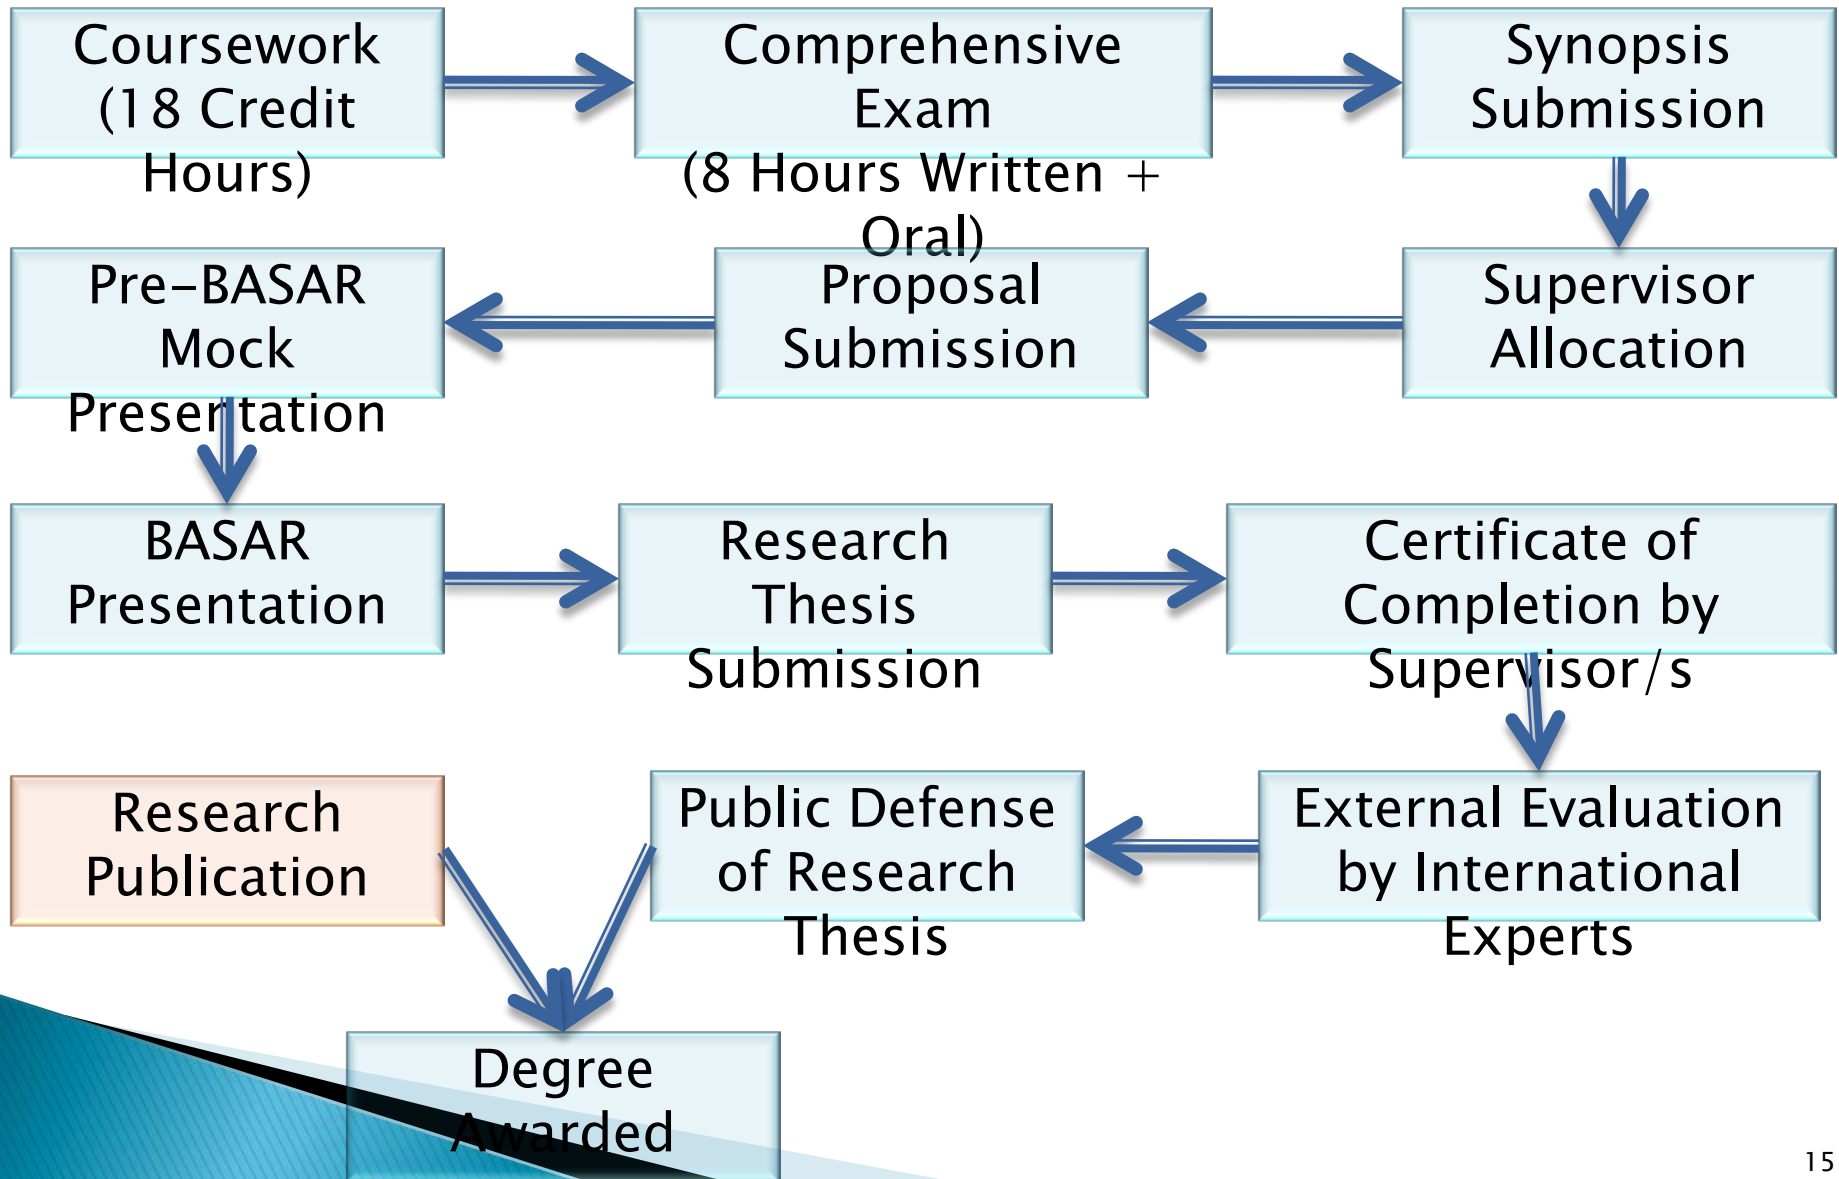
Coursework (18 Credit Hours)

Comprehensive Exam (8 Hours Written + Oral)

Synopsis Submission

Supervisor Allocation

Proposal Submission

Pre-BASAR Mock Presentation

BASAR Presentation

Research Thesis Submission

Certificate of Completion by Supervisor/s

External Evaluation by International Experts

Public Defense of Research Thesis

Research Publication

Degree Awarded

15